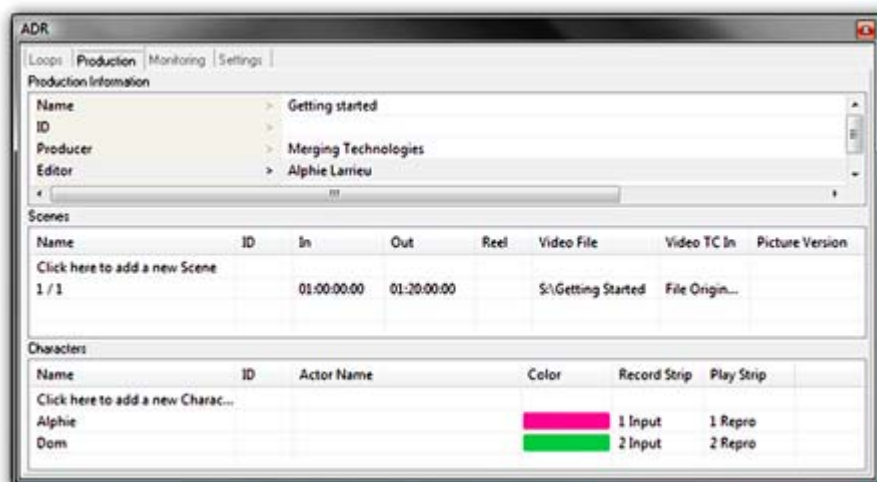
ADR

Loops | Production | Monitoring | Settings

Production Information

| Name | > | Getting started |
|---|---|---|
| ID | > | |
| Producer | > | Merging Technologies |
| Editor | > | Alphie Larrieu |

Scenes

| Name | ID | In | Out | Reel | Video File | Video TC In | Picture Version |
|---|---|---|---|---|---|---|---|
| Click here to add a new Scene | | | | | | | |
| 1 / 1 | | 01:00:00:00 | 01:20:00:00 | | S:\Getting Started | File Origin... | |

Characters

| Name | ID | Actor Name | Color | Record Strip | Play Strip |
|---|---|---|---|---|---|
| Click here to add a new Charac... | | | | | |
| Alphie | | | | 1 Input | 1 Repro |
| Dom | | | | 2 Input | 2 Repro |